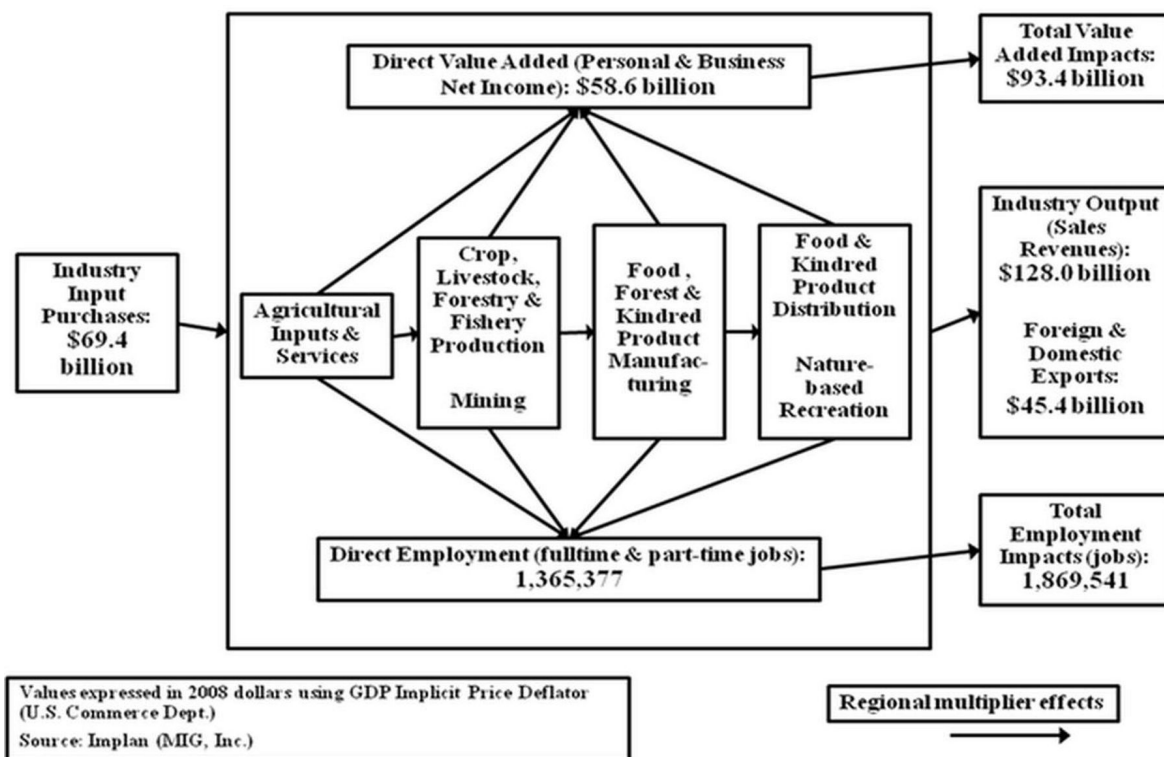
Direct Value Added (Personal & Business Net Income): $58.6 billion

Total Value Added Impacts: $93.4 billion

Industry Input Purchases: $69.4 billion

Agricultural Inputs & Services

Crop, Livestock, Forestry & Fishery Production

Mining

Food, Forest & Kindred Product Manufacturing

Food & Kindred Product Distribution

Nature-based Recreation

Industry Output (Sales Revenues): $128.0 billion

Foreign & Domestic Exports: $45.4 billion

Direct Employment (fulltime & part-time jobs): 1,365,377

Total Employment Impacts (jobs): 1,869,541

Values expressed in 2008 dollars using GDP Implicit Price Deflator (U.S. Commerce Dept.)
Source: Implan (MIG, Inc.)

Regional multiplier effects